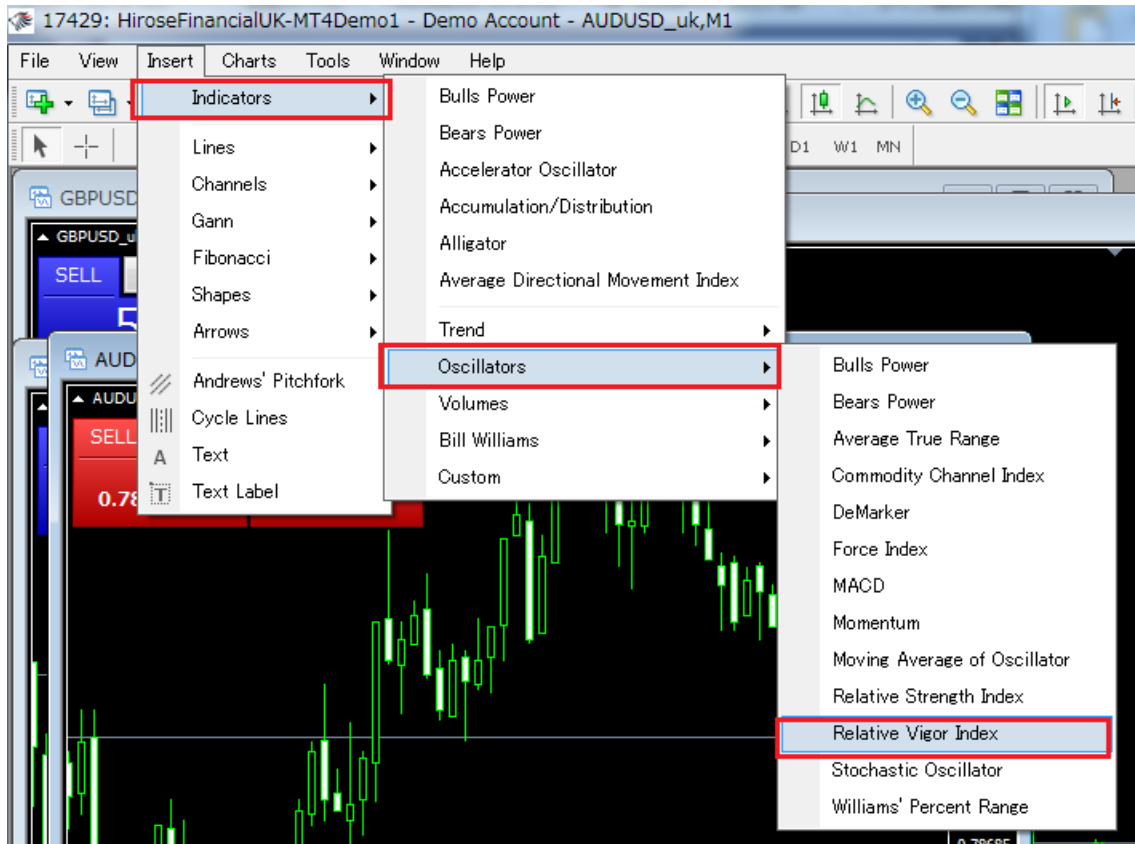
17429: HiroseFinancialUK-MT4Demo1 - Demo Account - AUDUSD_uk,M1

File View Insert Charts Tools Window Help

D1 W1 MN

GBPUSD

GBPUSD_u

SELL

AUD

AUDU

SELL

0.78

Indicators
Lines
Channels
Gann
Fibonacci
Shapes
Arrows
Andrews' Pitchfork
Cycle Lines
Text
Text Label

Bulls Power
Bears Power
Accelerator Oscillator
Accumulation/Distribution
Alligator
Average Directional Movement Index
Trend
Oscillators
Volumes
Bill Williams
Custom

Bulls Power
Bears Power
Average True Range
Commodity Channel Index
DeMarker
Force Index
MACD
Momentum
Moving Average of Oscillator
Relative Strength Index
Relative Vigor Index
Stochastic Oscillator
Williams' Percent Range